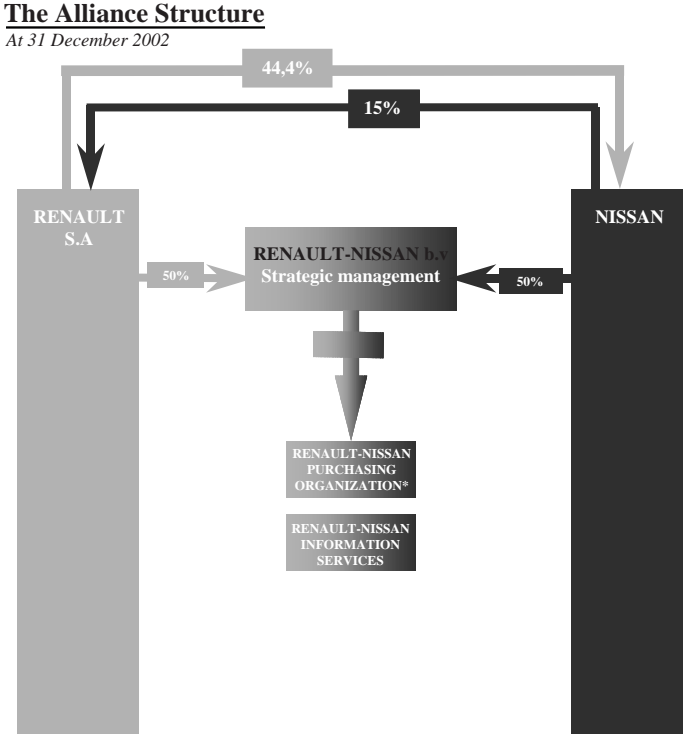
The Alliance Structure

At 31 December 2002

44,4%

15%

RENAULT S.A

NISSAN

50%

RENAULT-NISSAN b.v Strategic management

50%

RENAULT-NISSAN PURCHASING ORGANIZATION*

RENAULT-NISSAN INFORMATION SERVICES